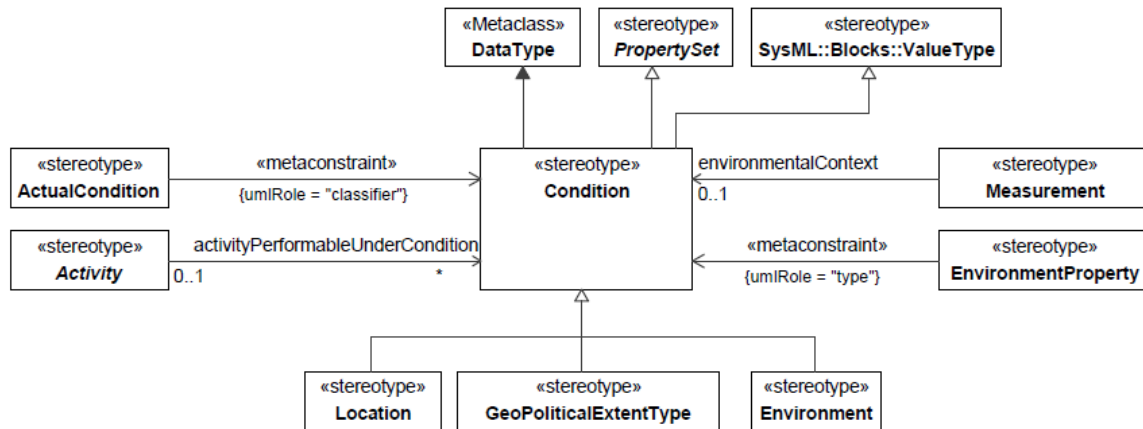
«Metaclass»
DataType

«stereotype»
*PropertySet*

«stereotype»
SysML::Blocks::ValueType

«stereotype»
ActualCondition

«metaconstraint»
{umlRole = "classifier"}

«stereotype»
Condition

environmentalContext
0..1

«stereotype»
Measurement

«stereotype»
*Activity*

activityPerformableUnderCondition
0..1
*

«metaconstraint»
{umlRole = "type"}

«stereotype»
EnvironmentProperty

«stereotype»
Location

«stereotype»
GeoPoliticalExtentType

«stereotype»
Environment